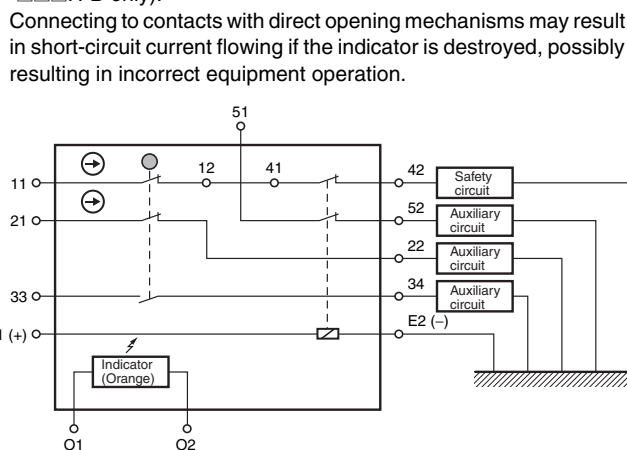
Connecting to contacts with direct opening mechanisms may result in short-circuit current flowing if the indicator is destroyed, possibly resulting in incorrect equipment operation.

51
11
12
41
42
Safety circuit
21
52
Auxiliary circuit
22
Auxiliary circuit
33
34
Auxiliary circuit
(+)
E2 (–)
Indicator (Orange)
O1
O2